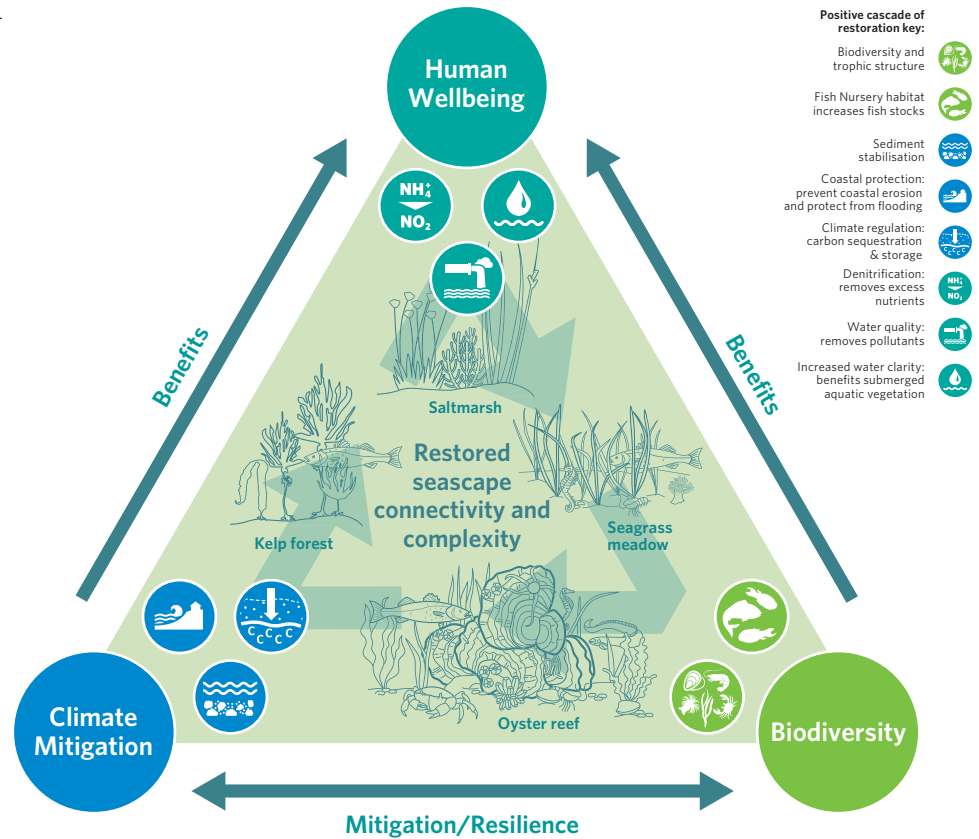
Human Wellbeing

$NH_4^+$

$NO_2$

Saltmarsh

Restored seascape connectivity and complexity

Kelp forest

Seagrass meadow

Oyster reef

Benefits

Benefits

Climate Mitigation

Biodiversity

Mitigation/Resilience

Positive cascade of restoration key:

Biodiversity and trophic structure

Fish Nursery habitat increases fish stocks

Sediment stabilisation

Coastal protection: prevent coastal erosion and protect from flooding

Climate regulation: carbon sequestration & storage

Denitrification: removes excess nutrients

Water quality: removes pollutants

Increased water clarity: benefits submerged aquatic vegetation